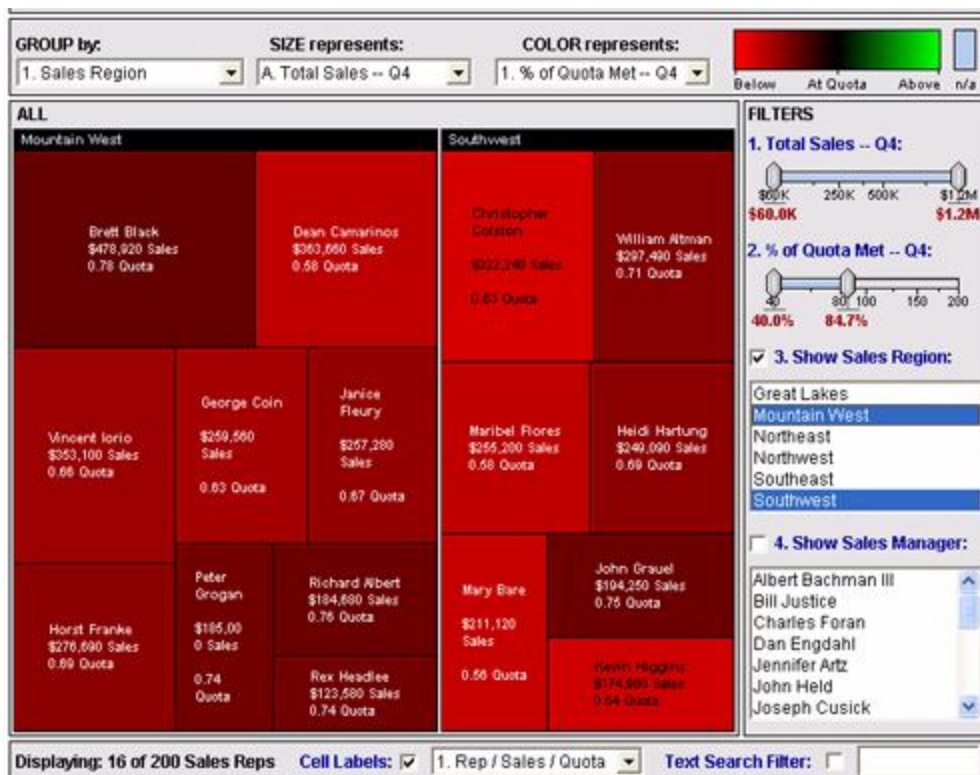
GROUP by: 1. Sales Region
SIZE represents: A. Total Sales -- Q4
COLOR represents: 1. % of Quota Met -- Q4
Below At Quota Above n/a

ALL

Mountain West

Brett Black
$478,920 Sales
0.78 Quota

Dean Camarinos
$363,660 Sales
0.58 Quota

Vincent Iorio
$353,100 Sales
0.66 Quota

George Coin
$259,560 Sales
0.63 Quota

Janice Fleury
$257,280 Sales
0.67 Quota

Horst Franke
$276,690 Sales
0.69 Quota

Peter Grogan
$185,000 Sales
0.74 Quota

Richard Albert
$184,680 Sales
0.76 Quota

Rex Headlee
$123,580 Sales
0.74 Quota

Southwest

Christopher Colston
$322,240 Sales
0.63 Quota

William Altman
$297,490 Sales
0.71 Quota

Maribel Flores
$255,200 Sales
0.58 Quota

Heidi Hartung
$249,090 Sales
0.69 Quota

Mary Bare
$211,120 Sales
0.56 Quota

John Grauel
$194,250 Sales
0.75 Quota

Kevin Higgins
$174,980 Sales
0.54 Quota

FILTERS
1. Total Sales -- Q4:
$60K 250K 500K $1.2M
$60.0K $1.2M
2. % of Quota Met -- Q4:
40 80 100 150 200
40.0% 84.7%
☑ 3. Show Sales Region:
Great Lakes
Mountain West
Northeast
Northwest
Southeast
Southwest
☐ 4. Show Sales Manager:
Albert Bachman III
Bill Justice
Charles Foran
Dan Engdahl
Jennifer Artz
John Held
Joseph Cusick

Displaying: 16 of 200 Sales Reps Cell Labels: ☑ 1. Rep / Sales / Quota Text Search Filter: ☐